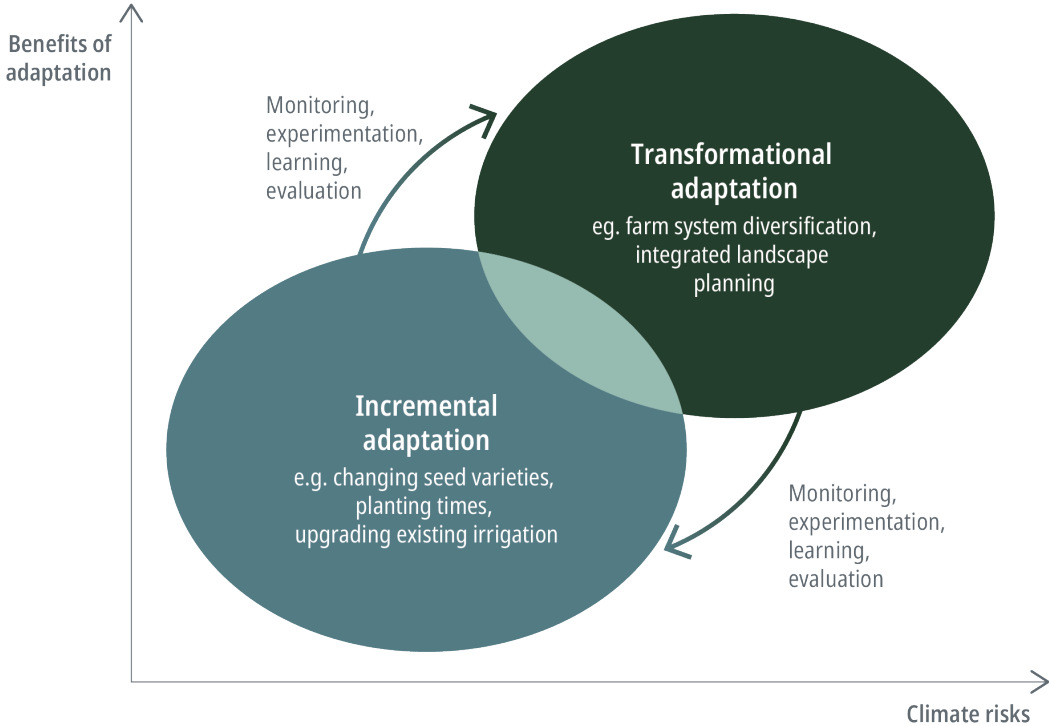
Benefits of adaptation

Monitoring, experimentation, learning, evaluation

Transformational adaptation
eg. farm system diversification, integrated landscape planning

Incremental adaptation
e.g. changing seed varieties, planting times, upgrading existing irrigation

Monitoring, experimentation, learning, evaluation

Climate risks